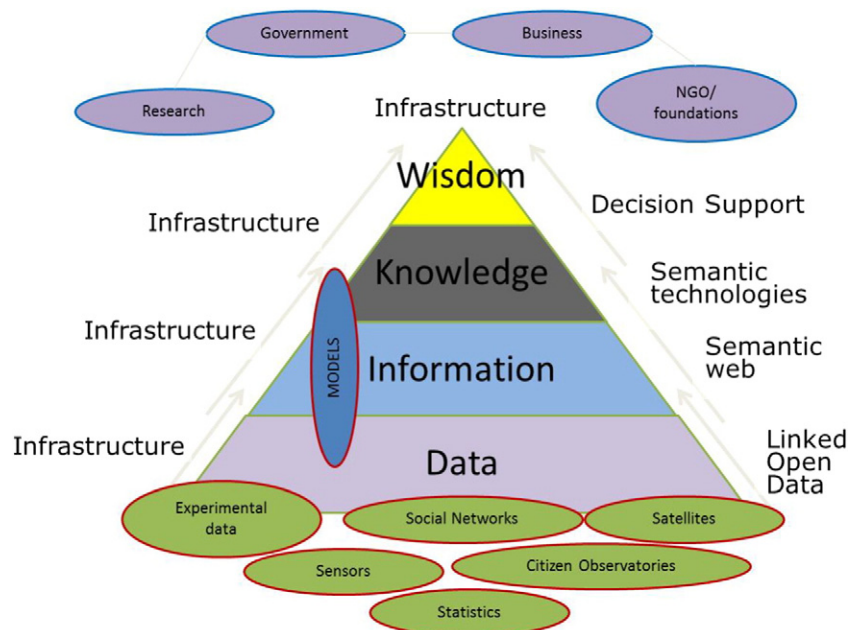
Government

Business

Research

NGO/ foundations

Infrastructure

Wisdom

Decision Support

Infrastructure

Knowledge

Semantic technologies

Infrastructure

MODELS

Information

Semantic web

Infrastructure

Data

Linked Open Data

Experimental data

Social Networks

Satellites

Sensors

Citizen Observatories

Statistics